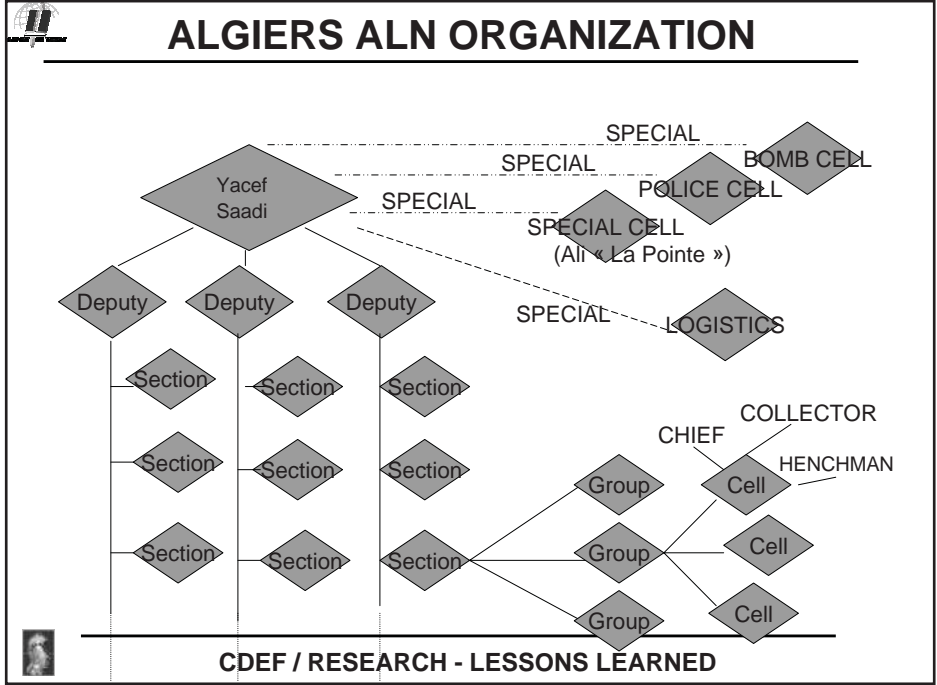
ALGIERS ALN ORGANIZATION

SPECIAL

SPECIAL

SPECIAL

BOMB CELL

POLICE CELL

SPECIAL CELL
(Ali « La Pointe »)

Yacef Saadi

Deputy

Deputy

Deputy

SPECIAL

LOGISTICS

Section

Section

Section

Section

Section

Section

Section

Section

Section

COLLECTOR

CHIEF

HENCHMAN

Group

Cell

Group

Cell

Group

Cell

CDEF / RESEARCH - LESSONS LEARNED